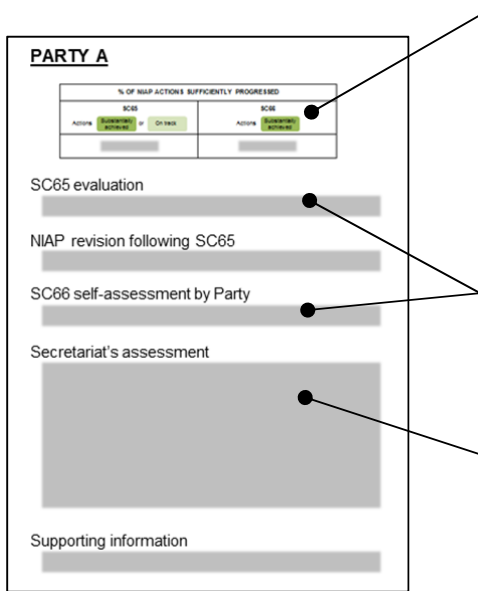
PARTY A

| % OF NIAP ACTIONS SUFFICIENTLY PROGRESSED | |
|---|---|
| SC65 | SC66 |
| Actions Substantially achieved or On track | Actions Substantially achieved |
| | |

SC65 evaluation

NIAP revision following SC65

SC66 self-assessment by Party

Secretariat's assessment

Supporting information